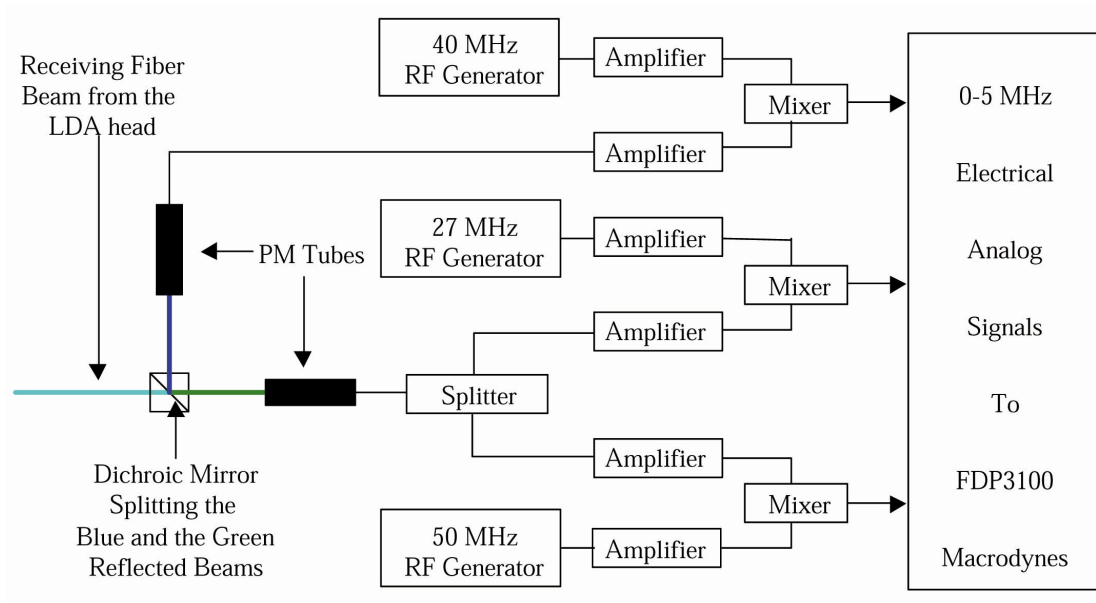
Receiving Fiber Beam from the LDA head

40 MHz RF Generator

Amplifier

Mixer

Amplifier

27 MHz RF Generator

Amplifier

Mixer

Amplifier

PM Tubes

Splitter

Amplifier

Mixer

50 MHz RF Generator

Amplifier

Dichroic Mirror Splitting the Blue and the Green Reflected Beams

0-5 MHz

Electrical

Analog

Signals

To

FDP3100

Macrodynes